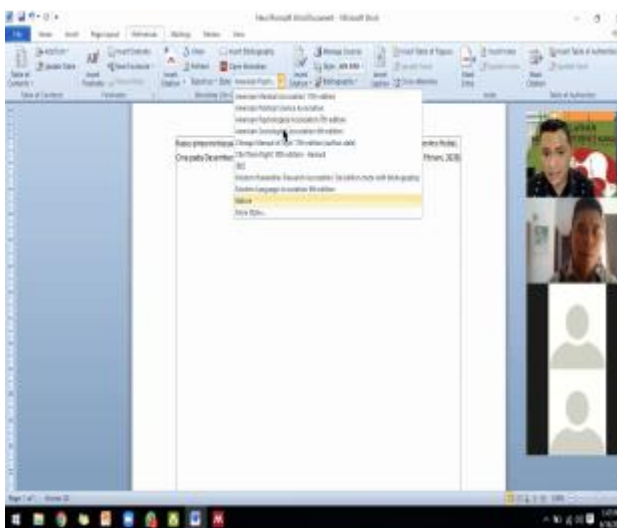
New Microsoft Word Document - Microsoft Word

File Home Insert Page Layout References Mailings Review View

Table of Contents
Insert Footnote
Insert Citation
Style: American Psych...
Manage Sources
Bibliography
Insert Caption
Mark Entry
Mark Citation

American Medical Association 10th edition
American Political Science Association
American Psychological Association 7th edition
American Sociological Association 6th edition
Chicago Manual of Style 17th edition (author date)
Harvard - Anglia 2008
IEEE
Modern Humanities Research Association 3rd edition
Modern Language Association 8th edition
Nature
Vancouver

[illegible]
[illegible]